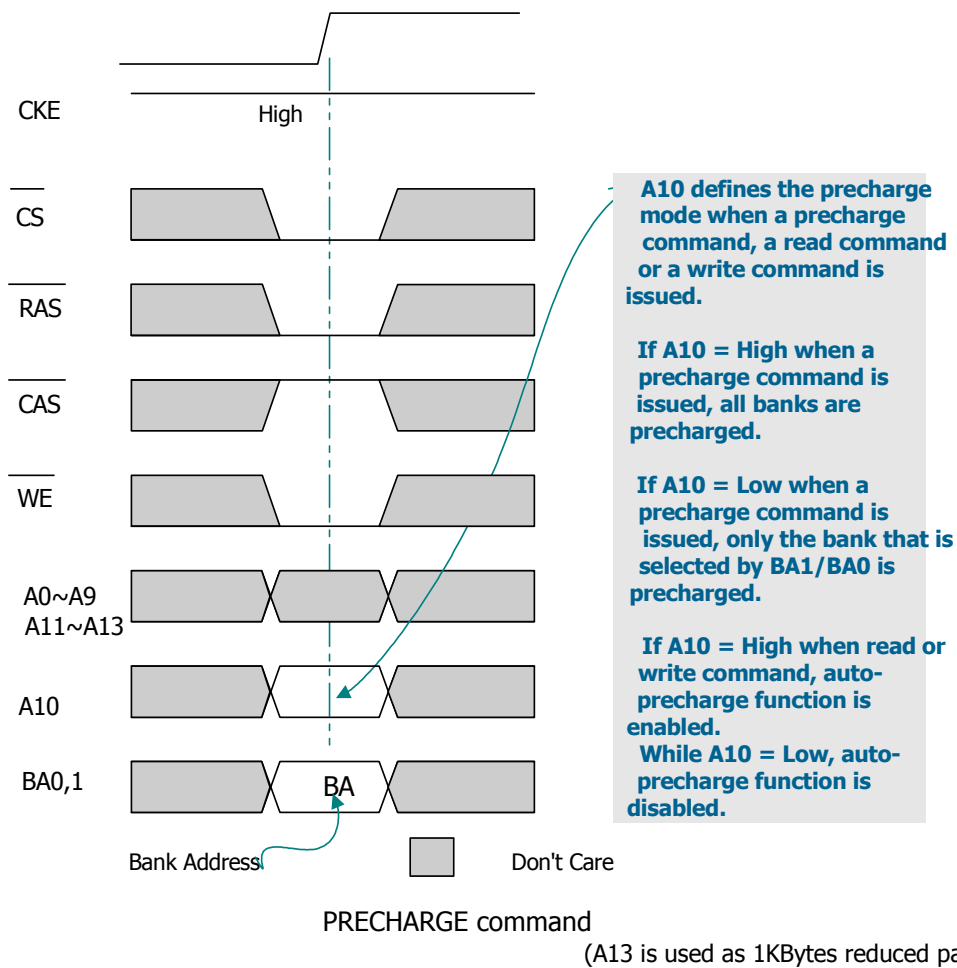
CKE

High

$\overline{CS}$

$\overline{RAS}$

$\overline{CAS}$

$\overline{WE}$

A0~A9
A11~A13

A10

BA0,1

BA

A10 defines the precharge mode when a precharge command, a read command or a write command is issued.

If A10 = High when a precharge command is issued, all banks are precharged.

If A10 = Low when a precharge command is issued, only the bank that is selected by BA1/BA0 is precharged.

If A10 = High when read or write command, auto-precharge function is enabled.
While A10 = Low, auto-precharge function is disabled.

Bank Address

Don't Care

PRECHARGE command

(A13 is used as 1KBytes reduced pa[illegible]